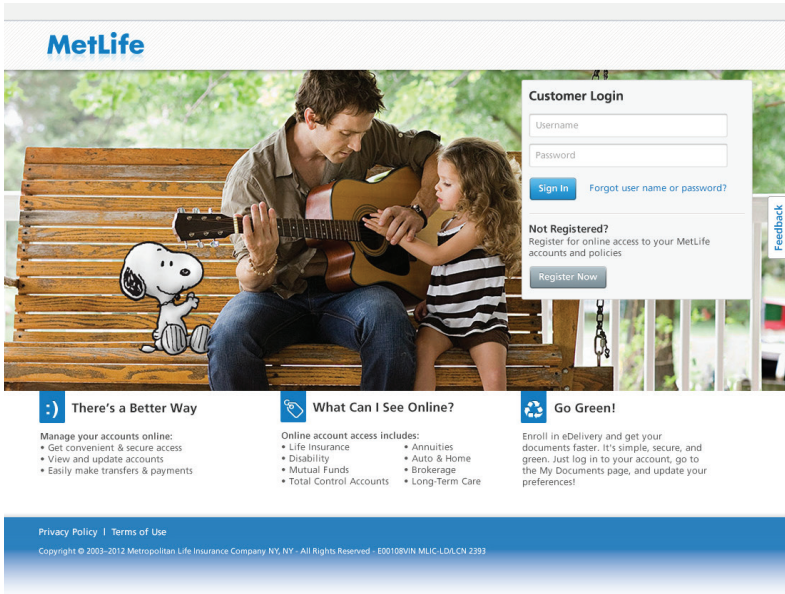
MetLife

Customer Login

Username

Password

Sign In Forgot user name or password?

Not Registered?
Register for online access to your MetLife accounts and policies

Register Now

Feedback

:) There's a Better Way

Manage your accounts online:
• Get convenient & secure access
• View and update accounts
• Easily make transfers & payments

What Can I See Online?

Online account access includes:
• Life Insurance
• Disability
• Mutual Funds
• Total Control Accounts
• Annuities
• Auto & Home
• Brokerage
• Long-Term Care

Go Green!

Enroll in eDelivery and get your documents faster. It's simple, secure, and green. Just log in to your account, go to the My Documents page, and update your preferences!

Privacy Policy | Terms of Use

Copyright © 2003–2012 Metropolitan Life Insurance Company NY, NY - All Rights Reserved - E00108VIN MLIC-LD/LCN 2393